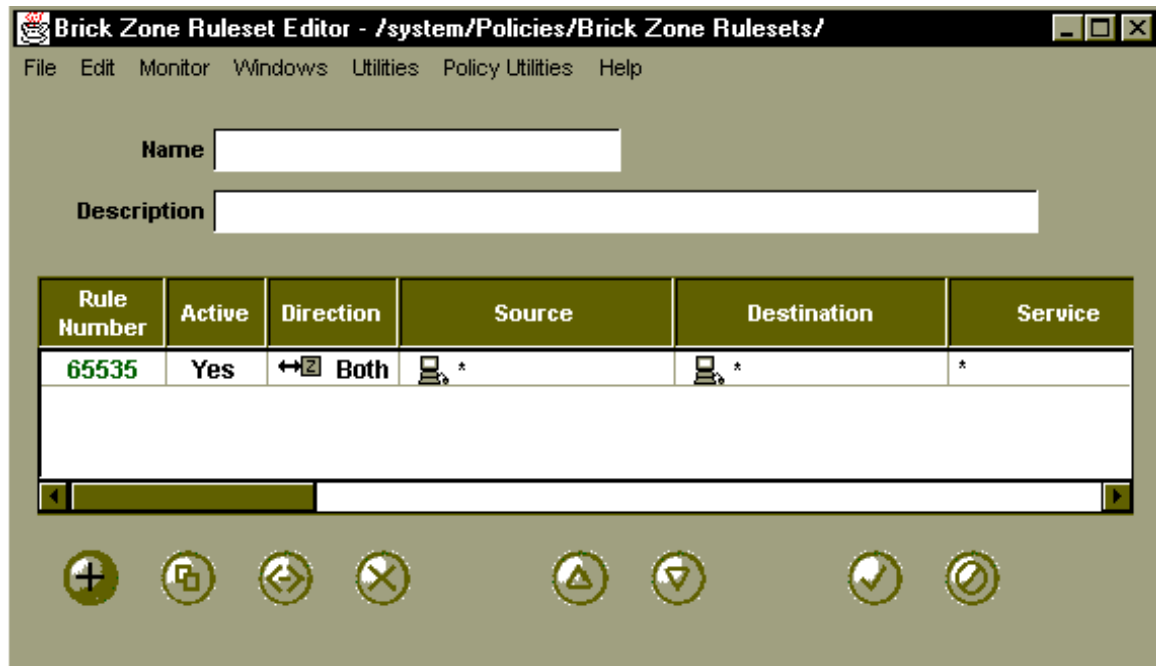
Brick Zone Ruleset Editor - /system/Policies/Brick Zone Rulesets/

File Edit Monitor Windows Utilities Policy Utilities Help

Name

Description

| Rule Number | Active | Direction | Source | Destination | Service |
|---|---|---|---|---|---|
| 65535 | Yes | Both | * | * | * |